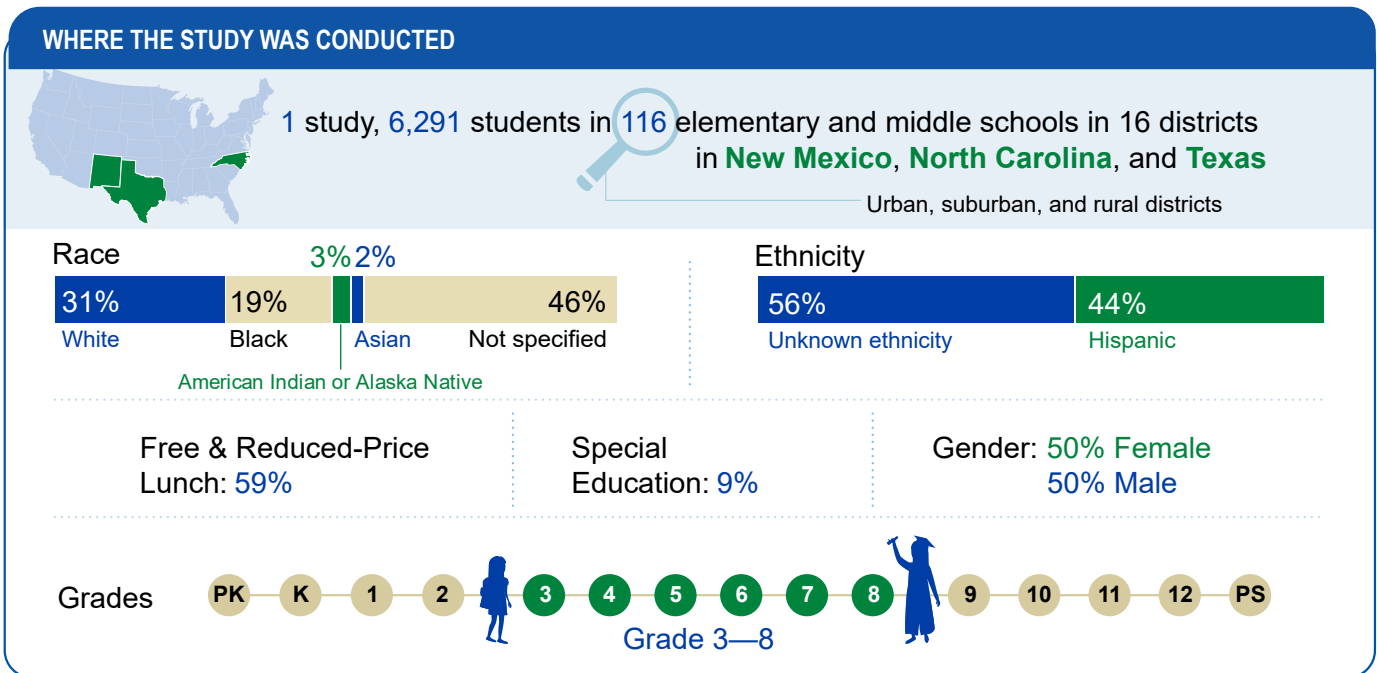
WHERE THE STUDY WAS CONDUCTED

1 study, 6,291 students in 116 elementary and middle schools in 16 districts in New Mexico, North Carolina, and Texas

Urban, suburban, and rural districts

Race

| 31% | 19% | 3% | 2% | 46% |
|---|---|---|---|---|
| White | Black | American Indian or Alaska Native | Asian | Not specified |

Ethnicity

| 56% | 44% |
|---|---|
| Unknown ethnicity | Hispanic |

Free & Reduced-Price Lunch: 59%

Special Education: 9%

Gender: 50% Female
50% Male

Grades PK K 1 2 3 4 5 6 7 8 9 10 11 12 PS

Grade 3—8